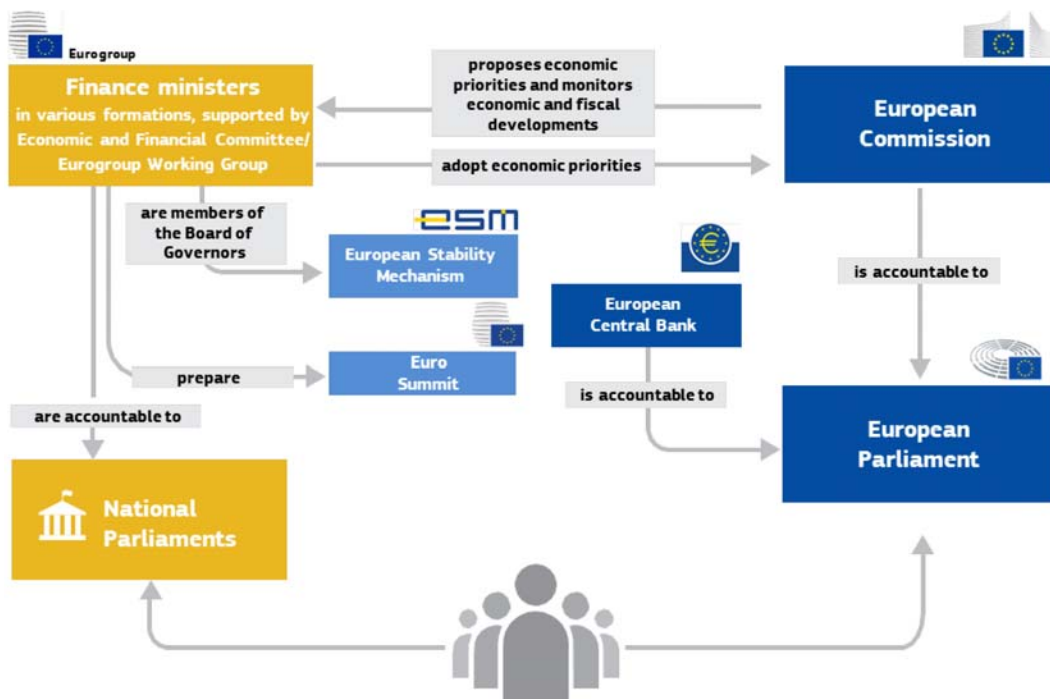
Eurogroup

Finance ministers in various formations, supported by Economic and Financial Committee/ Eurogroup Working Group

proposes economic priorities and monitors economic and fiscal developments

adopt economic priorities

European Commission

are members of the Board of Governors

esm

European Stability Mechanism

European Central Bank

is accountable to

prepare

Euro Summit

is accountable to

are accountable to

European Parliament

National Parliaments